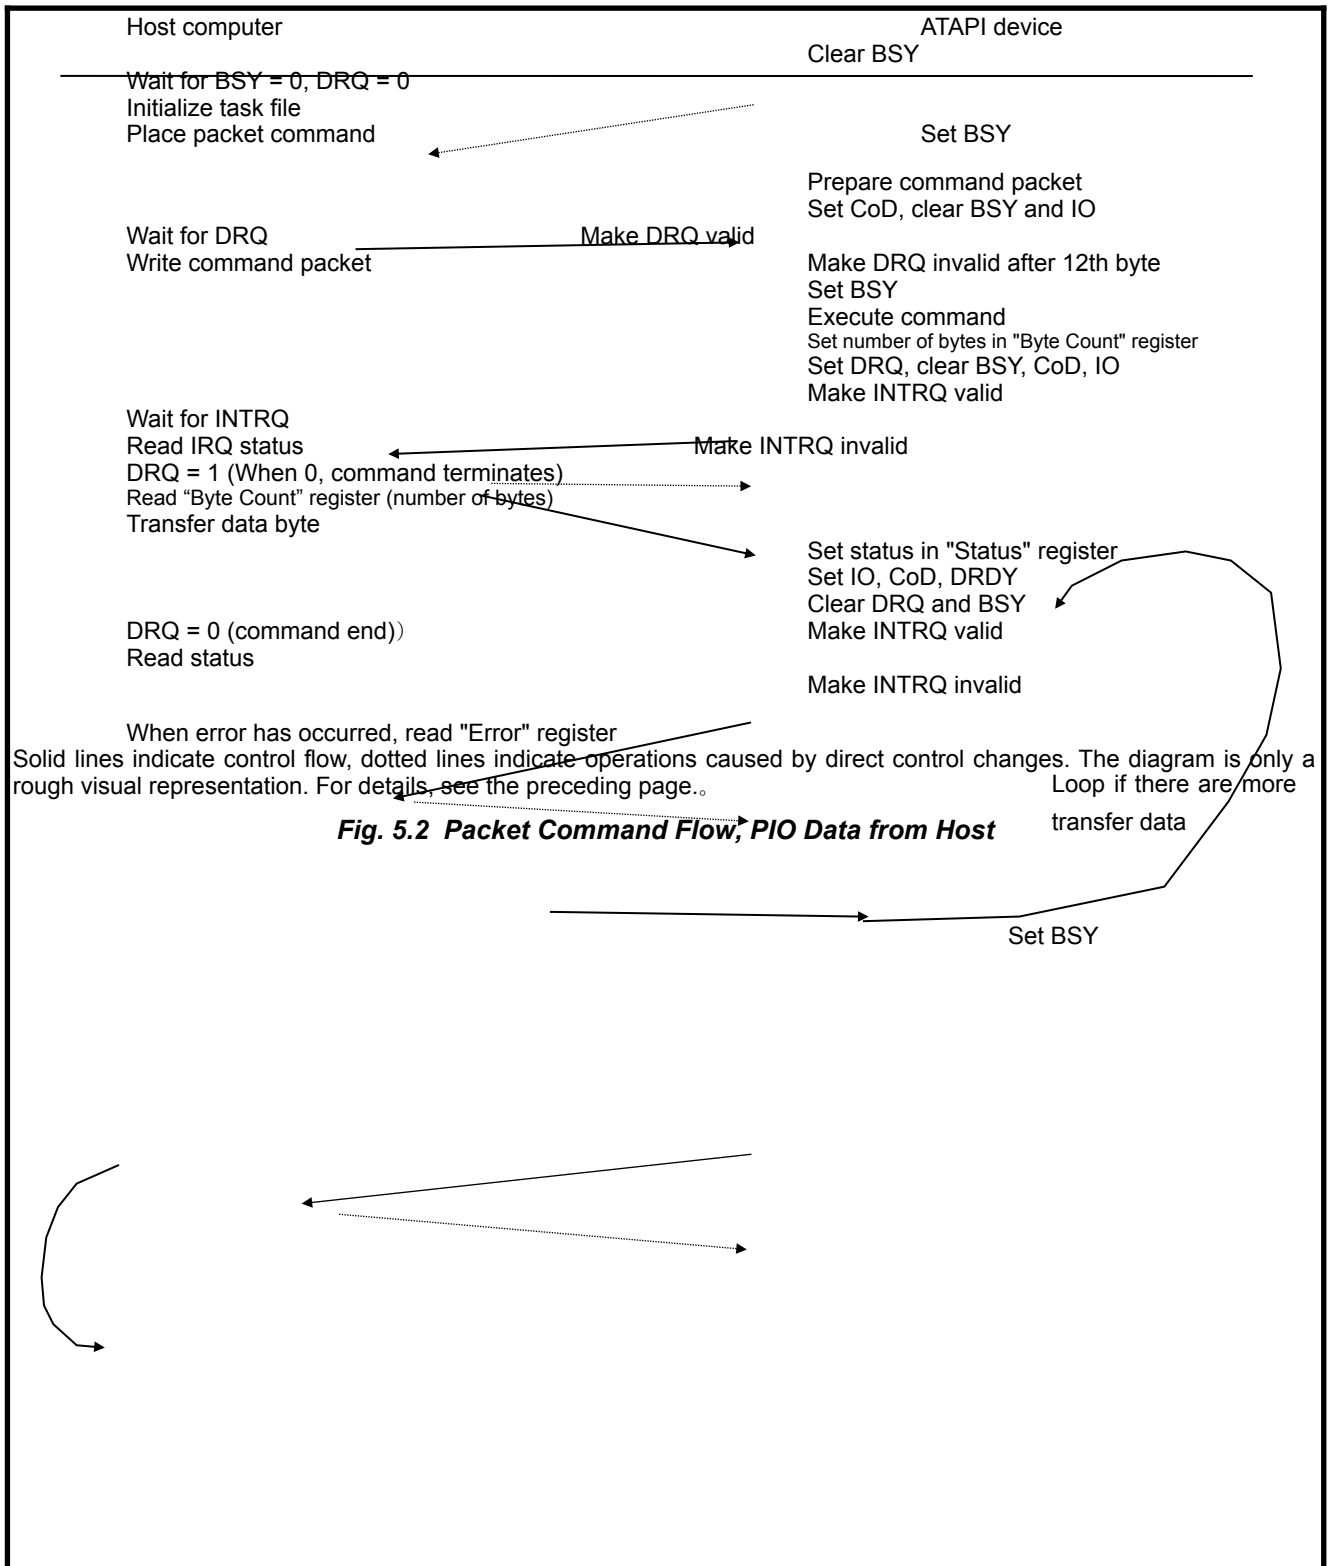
Host computer

ATAPI device

Clear BSY

Wait for BSY = 0, DRQ = 0
Initialize task file
Place packet command

Set BSY

Prepare command packet
Set CoD, clear BSY and IO

Wait for DRQ

Make DRQ valid

Write command packet

Make DRQ invalid after 12th byte
Set BSY
Execute command
Set number of bytes in "Byte Count" register
Set DRQ, clear BSY, CoD, IO
Make INTRQ valid

Wait for INTRQ
Read IRQ status

Make INTRQ invalid

DRQ = 1 (When 0, command terminates)
Read “Byte Count” register (number of bytes)
Transfer data byte

Set status in "Status" register
Set IO, CoD, DRDY
Clear DRQ and BSY

DRQ = 0 (command end)）

Make INTRQ valid

Read status

Make INTRQ invalid

When error has occurred, read "Error" register

Solid lines indicate control flow, dotted lines indicate operations caused by direct control changes. The diagram is only a rough visual representation. For details, see the preceding page.。

Loop if there are more transfer data

Fig. 5.2 Packet Command Flow, PIO Data from Host

Set BSY